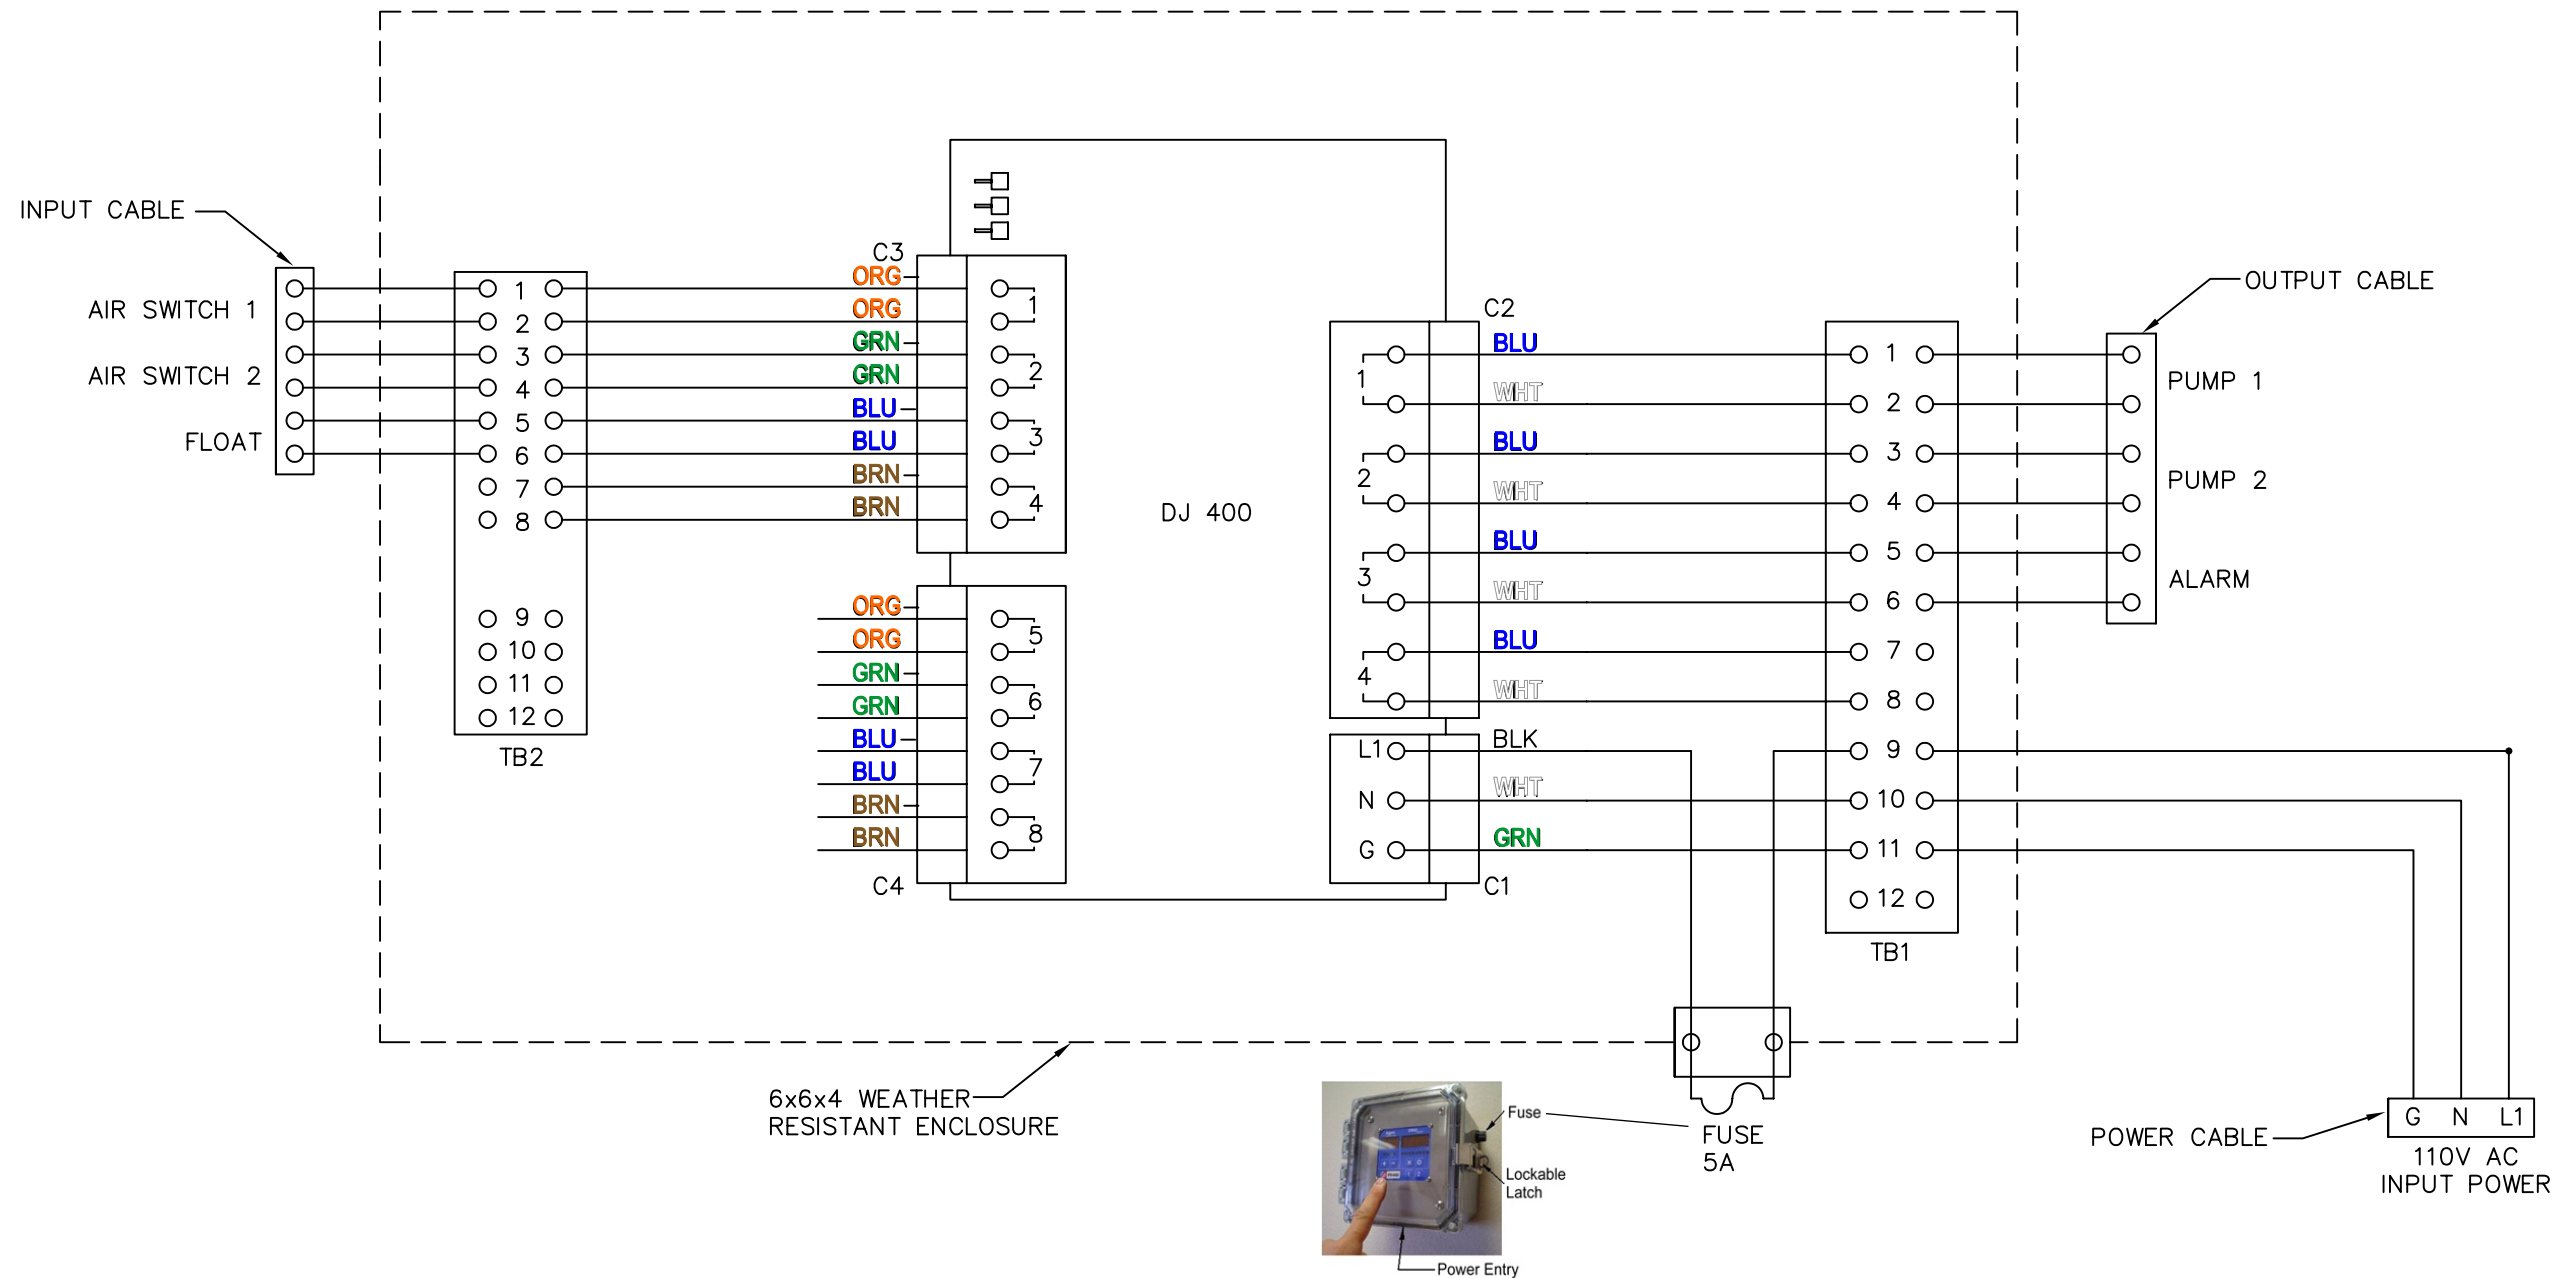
INPUT CABLE

AIR SWITCH 1

AIR SWITCH 2

FLOAT

1
2
3
4
5
6
7
8

9
10
11
12

TB2

C3
ORG
ORG
GRN
GRN
BLU
BLU
BRN
BRN

1
2
3
4

ORG
ORG
GRN
GRN
BLU
BLU
BRN
BRN

5
6
7
8

C4

DJ 400

C2
1
2
3
4

BLU
WHT
BLU
WHT
BLU
WHT
BLU
WHT

L1
N
G

BLK
WHT
GRN

C1

1
2
3
4
5
6
7
8
9
10
11
12

TB1

OUTPUT CABLE

PUMP 1

PUMP 2

ALARM

6x6x4 WEATHER
RESISTANT ENCLOSURE

Fuse

Lockable
Latch

Power Entry

FUSE
5A

POWER CABLE

G N L1

110V AC
INPUT POWER